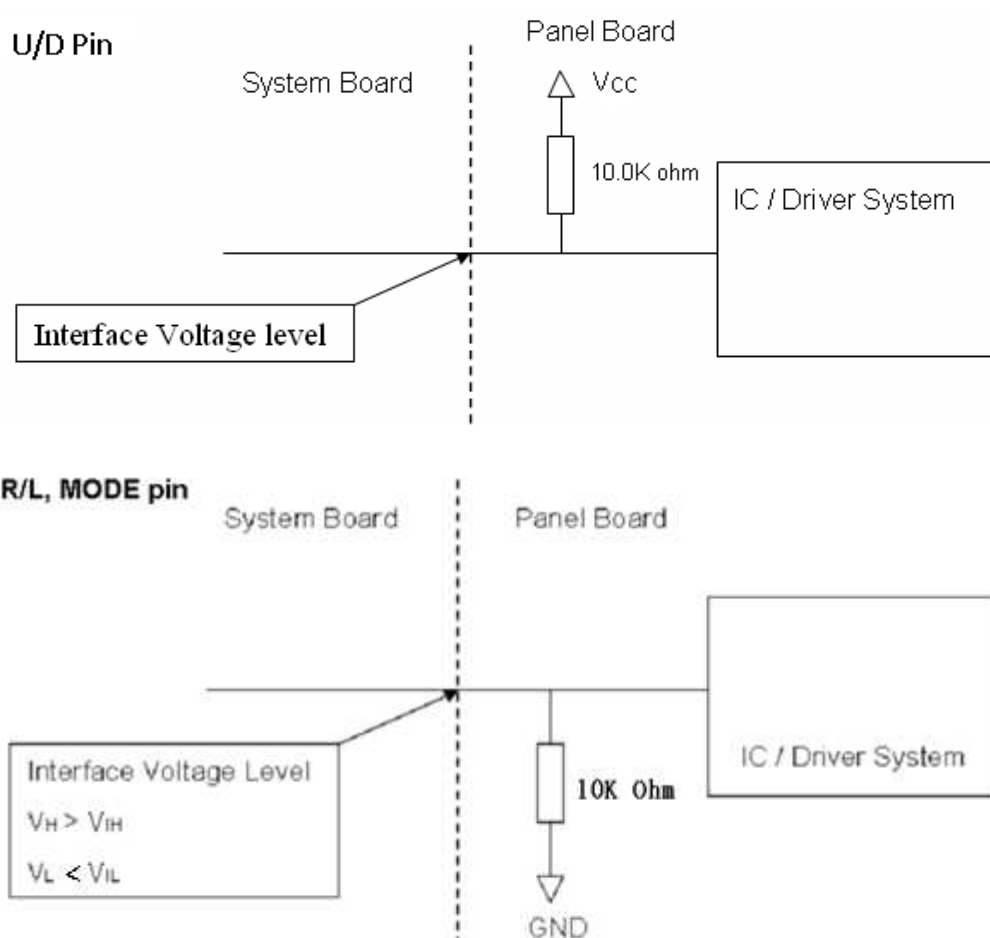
U/D Pin

System Board

Panel Board

Vcc

10.0K ohm

IC / Driver System

Interface Voltage level

R/L, MODE pin

System Board

Panel Board

IC / Driver System

Interface Voltage Level

$V_H > V_{IH}$

$V_L < V_{IL}$

10K Ohm

GND